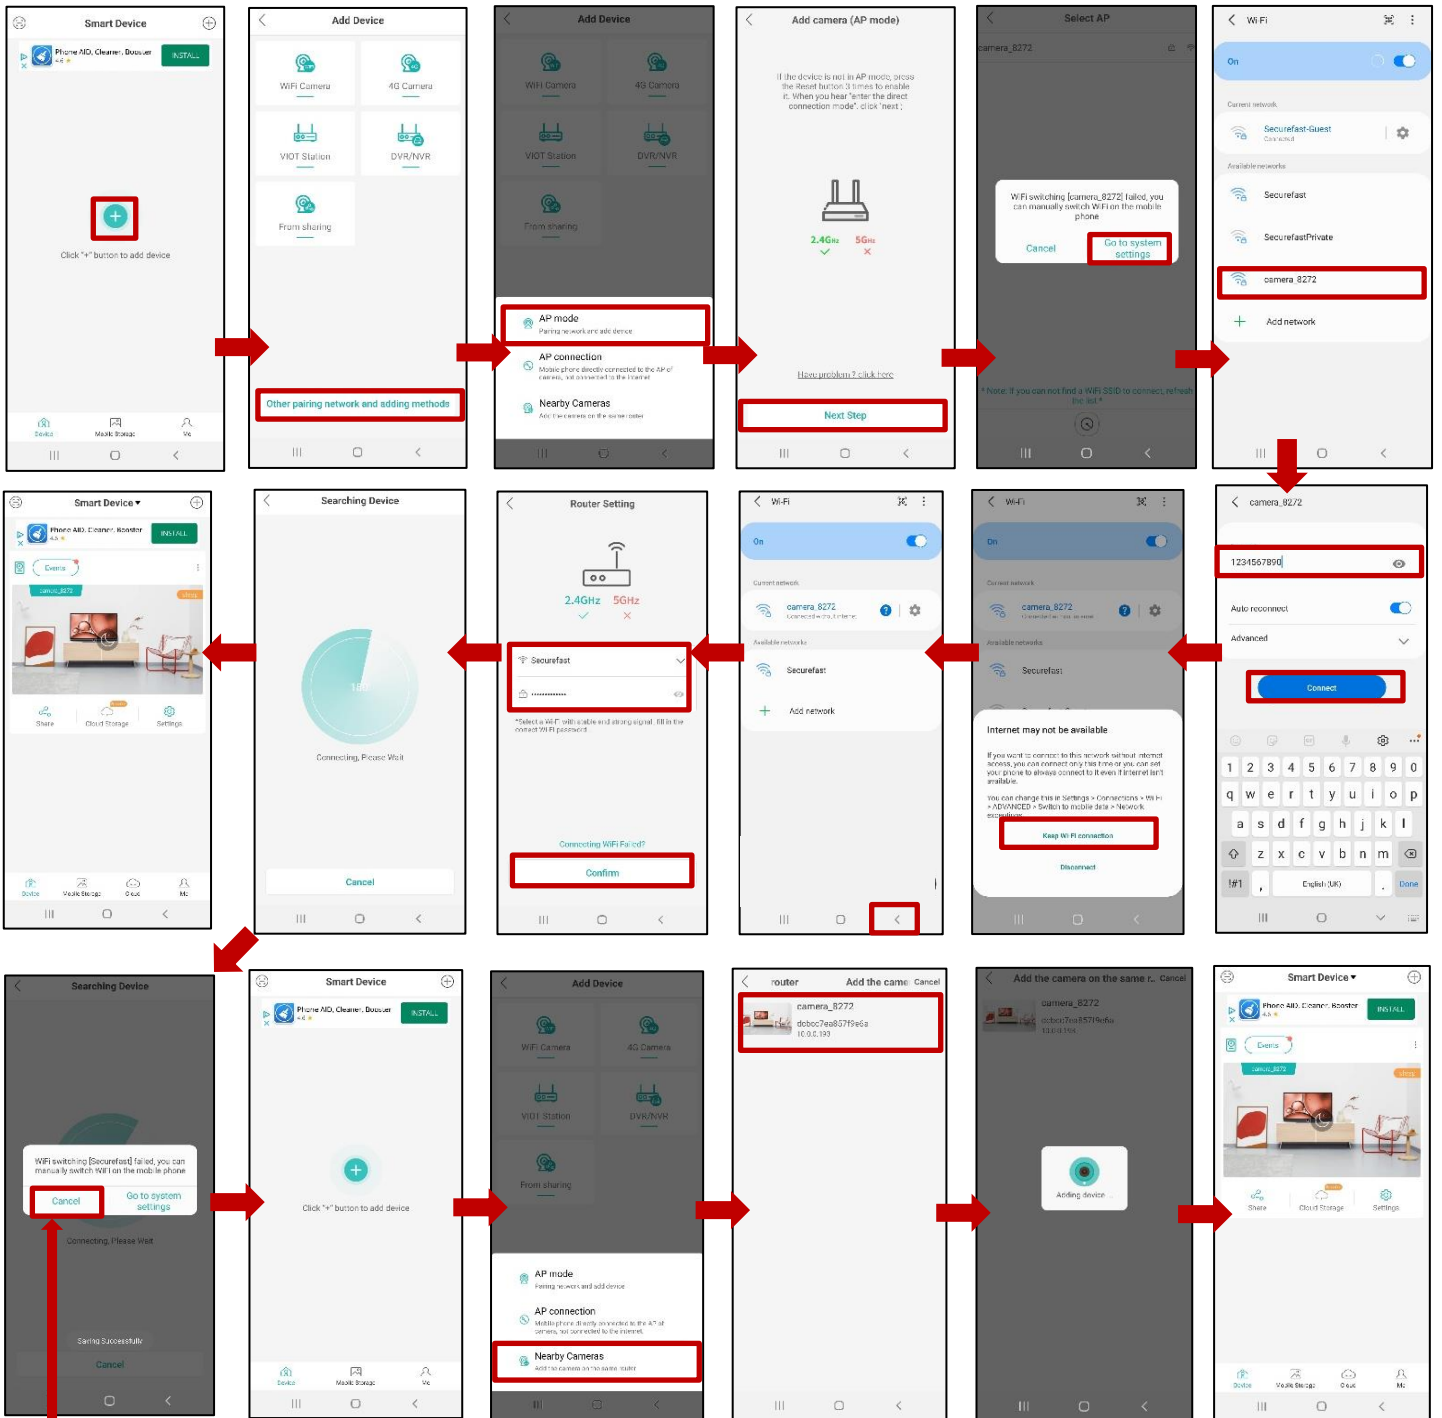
Smart Device

Phone AIO, Cleaner, Booster

INSTALL

Click "+" button to add device

Device Mobile Storage Me

Add Device

WiFi Camera

4G Camera

VIOT Station

DVR/NVR

From sharing

Other pairing network and adding methods

Add Device

WiFi Camera

4G Camera

VIOT Station

DVR/NVR

From sharing

AP mode

Pairing network and add device

AP connection

Mobile phone directly connected to the AP of camera, not connected to the internet

Nearby Cameras

Add the camera on the same router

Add camera (AP mode)

If the device is not in AP mode, press the Reset button 3 times to enable it. When you hear "enter the direct connection mode", click 'next';

2.4GHz 5GHz

Have problem? click here

Next Step

Select AP

camera_8272

WiFi switching [camera_8272] failed, you can manually switch WiFi on the mobile phone

Cancel

Go to system settings

* Note: If you can not find a WiFi SSID to connect, refresh the list *

Wi-Fi

On

Current network

Securefast-Guest

Connected

Available networks

Securefast

SecurefastPrivate

camera_8272

Add network

camera_8272

1234567890

Auto reconnect

Advanced

Connect

1 2 3 4 5 6 7 8 9 0

q w e r t y u i o p

a s d f g h j k l

z x c v b n m

!#1 , English (UK) . Done

Wi-Fi

On

Current network

camera_8272

Securefast

Internet may not be available

If you want to connect to this network without internet access, you can connect only this time or you can set your phone to always connect to it even if internet isn't available.

You can change this in Settings > Connections > Wi-Fi > ADVANCED > Switch to mobile data > Network exceptions.

Keep Wi-Fi connection

Disconnect

Wi-Fi

On

Current network

camera_8272

Available networks

Securefast

Add network

Router Setting

2.4GHz 5GHz

Securefast

*Select a Wi-Fi with stable and strong signal, fill in the correct Wi-Fi password

Connecting WiFi Failed?

Confirm

Searching Device

Connecting, Please Wait

Cancel

Smart Device

Phone AIO, Cleaner, Booster

INSTALL

Events

camera_8272

Share

Cloud Storage

Settings

Device Mobile Storage Cloud Me

Searching Device

WiFi switching [Securefast] failed, you can manually switch WiFi on the mobile phone

Cancel

Go to system settings

Connecting, Please Wait

Saving Successfully

Cancel

Smart Device

Phone AIO, Cleaner, Booster

INSTALL

Click "+" button to add device

Device Mobile Storage Me

Add Device

WiFi Camera

4G Camera

VIOT Station

DVR/NVR

From sharing

AP mode

Pairing network and add device

AP connection

Mobile phone directly connected to the AP of camera, not connected to the internet

Nearby Cameras

Add the camera on the same router

router Add the camera Cancel

camera_8272

dcbcc7ea837f9e6a

10.0.0.193

Add the camera on the same r... Cancel

camera_8272

dcbcc7ea837f9e6a

Adding device

Smart Device

Phone AIO, Cleaner, Booster

INSTALL

Events

camera_8272

Share

Cloud Storage

Settings

Device Mobile Storage Cloud Me